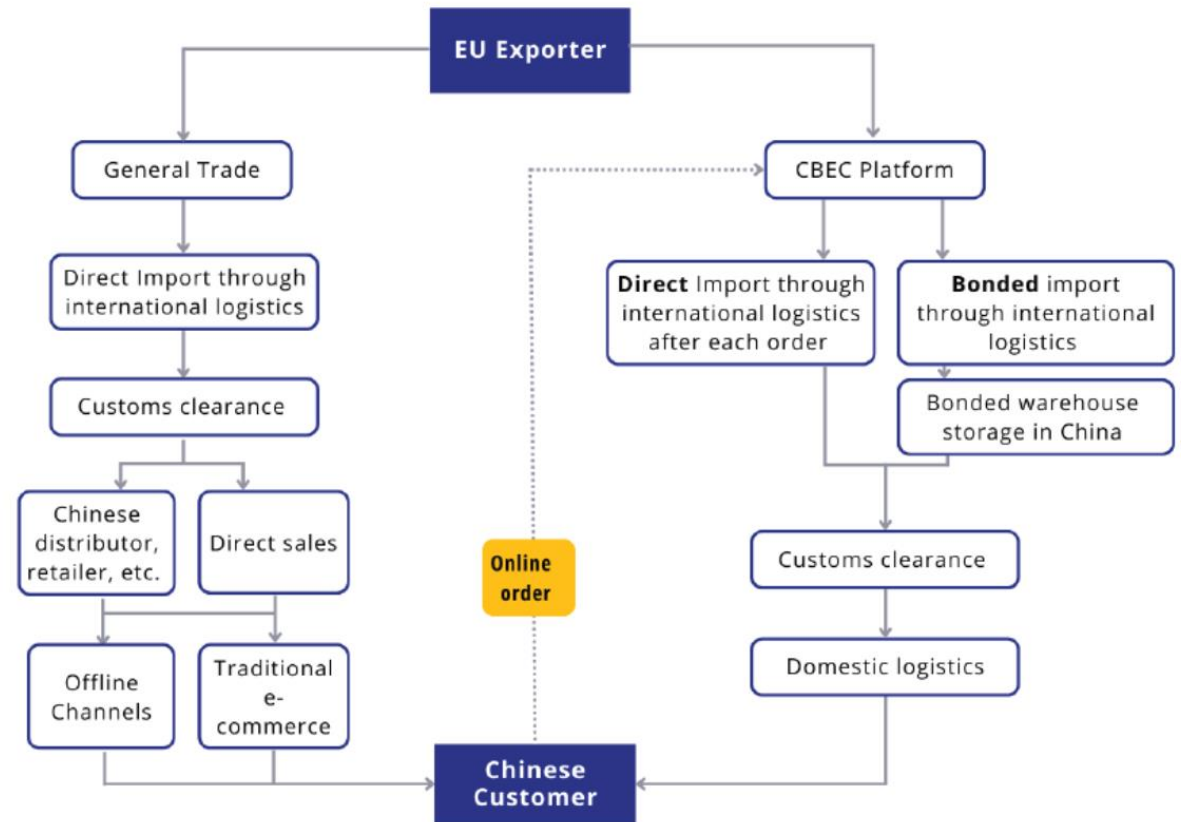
EU Exporter

General Trade

Direct Import through international logistics

Customs clearance

Chinese distributor, retailer, etc.

Direct sales

Offline Channels

Traditional e-commerce

Online order

CBEC Platform

Direct Import through international logistics after each order

Bonded import through international logistics

Bonded warehouse storage in China

Customs clearance

Domestic logistics

Chinese Customer